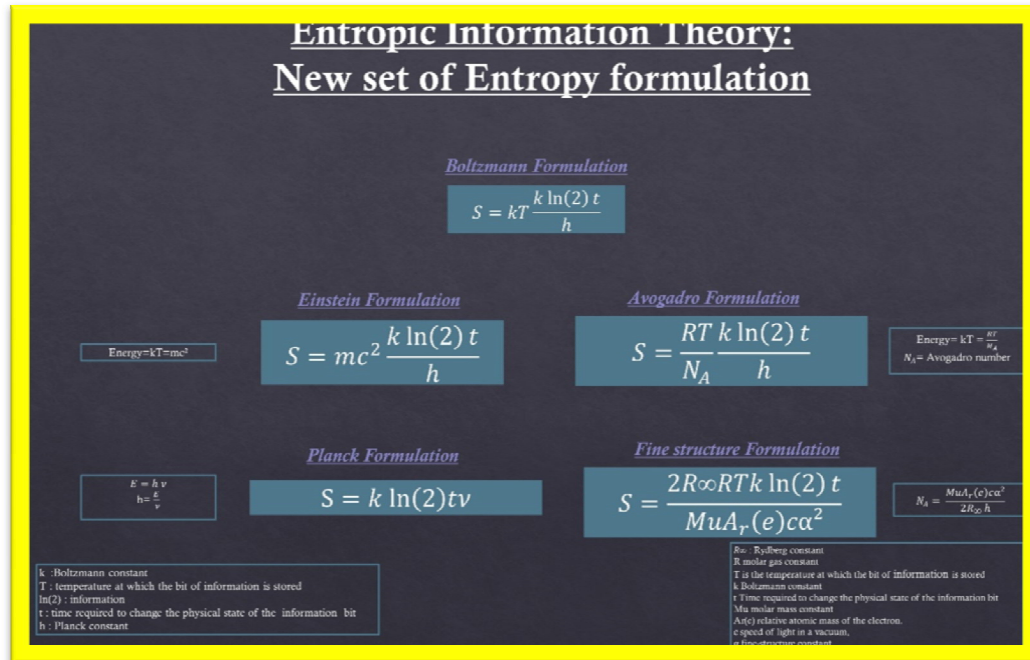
Entropic Information Theory:
New set of Entropy formulation

Boltzmann Formulation
$S = kT\frac{k\ln(2)\,t}{h}$

Einstein Formulation
$S = mc^2\frac{k\ln(2)\,t}{h}$

Avogadro Formulation
$S = \frac{RT}{N_A}\frac{k\ln(2)\,t}{h}$

Energy=kT=mc²

Energy= kT = $\frac{RT}{N_A}$
$N_A$= Avogadro number

Planck Formulation
$S = k\ln(2)t\nu$

Fine structure Formulation
$S = \frac{2R\infty RTk\ln(2)\,t}{MuA_r(e)c\alpha^2}$

$E = h\,\nu$
$h = \frac{E}{\nu}$

$N_A = \frac{MuA_r(e)c\alpha^2}{2R_\infty h}$

k :Boltzmann constant
T : temperature at which the bit of information is stored
ln(2) : information
t : time required to change the physical state of the information bit
h : Planck constant

R∞ : Rydberg constant
R molar gas constant
T is the temperature at which the bit of information is stored
k Boltzmann constant
t Time required to change the physical state of the information bit
Mu molar mass constant
Ar(e) relative atomic mass of the electron.
c speed of light in a vacuum,
α fine-structure constant